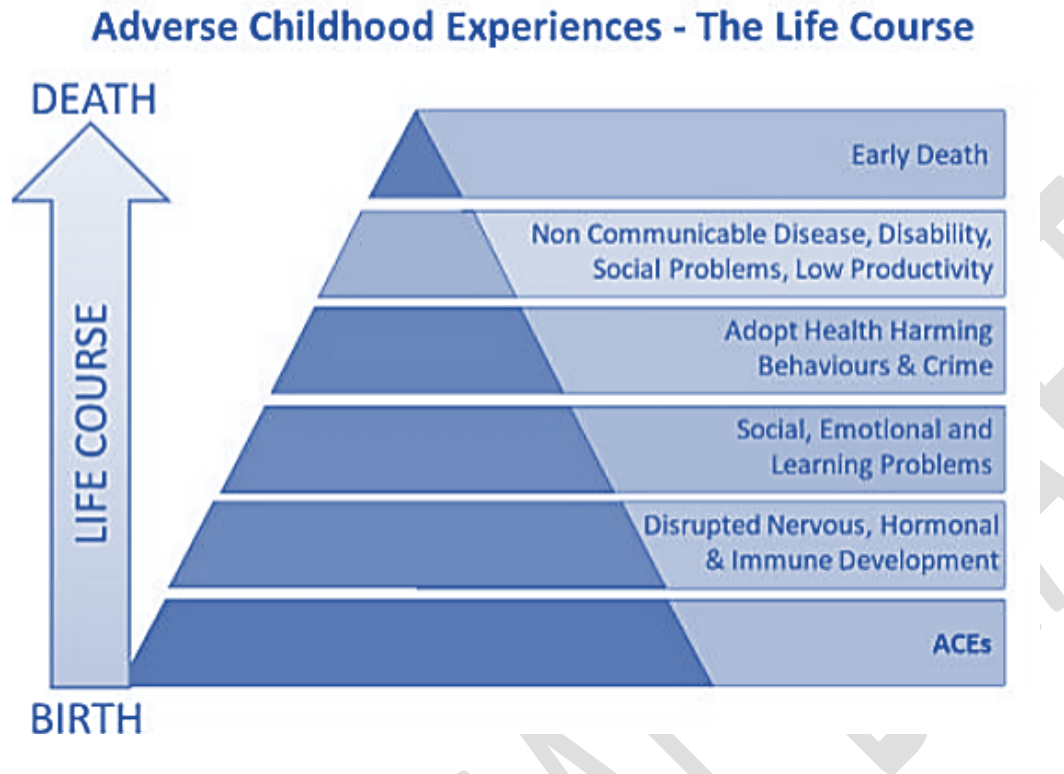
Adverse Childhood Experiences - The Life Course

DEATH

LIFE COURSE

BIRTH

Early Death

Non Communicable Disease, Disability, Social Problems, Low Productivity

Adopt Health Harming Behaviours & Crime

Social, Emotional and Learning Problems

Disrupted Nervous, Hormonal & Immune Development

ACEs